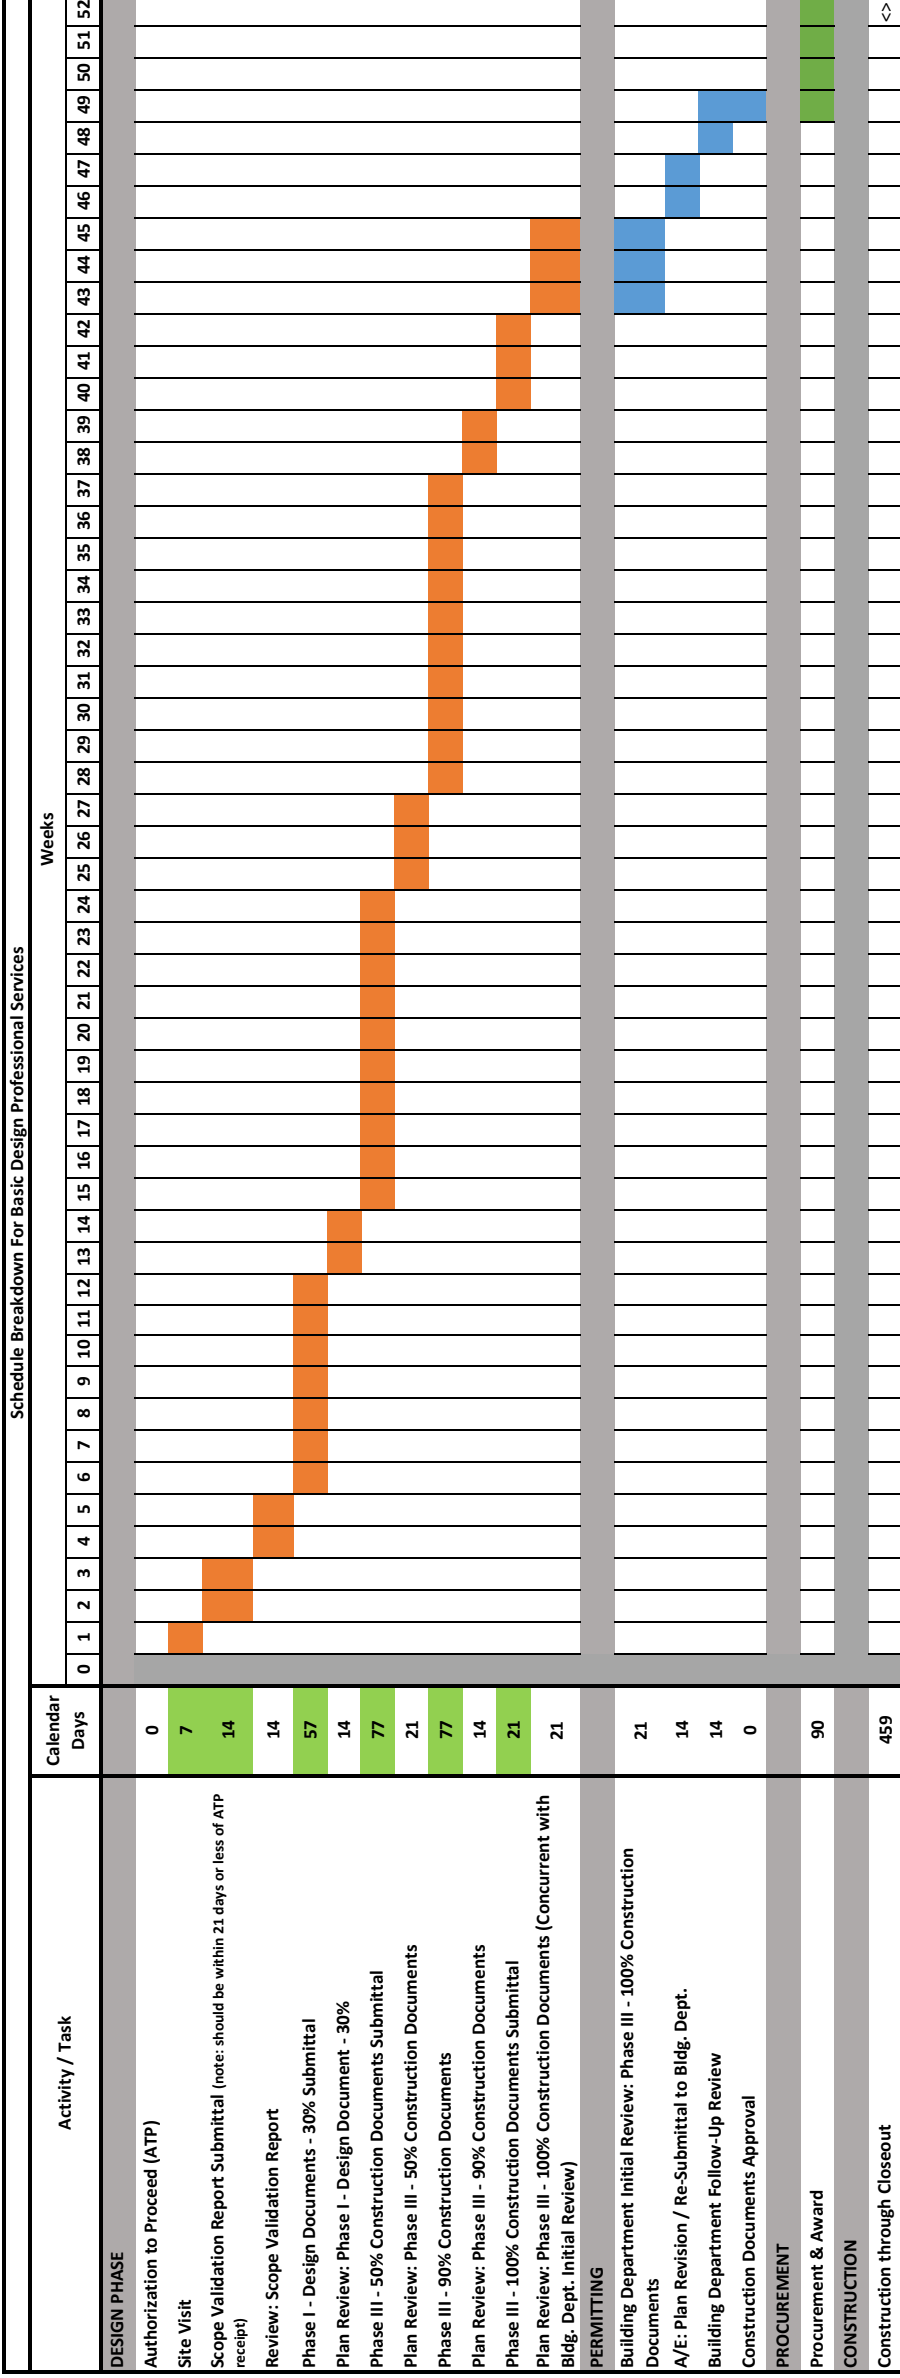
Schedule Breakdown For Basic Design Professional Services

| Activity / Task | Calendar Days | Weeks 0 1 2 3 4 5 6 7 8 9 10 11 12 13 14 15 16 17 18 19 20 21 22 23 24 25 26 27 28 29 30 31 32 33 34 35 36 37 38 39 40 41 42 43 44 45 46 47 48 49 50 51 52 |
|---|---|---|
| DESIGN PHASE | | |
| Authorization to Proceed (ATP) | 0 | |
| Site Visit | 7 | |
| Scope Validation Report Submittal (note: should be within 21 days or less of ATP receipt) | 14 | |
| Review: Scope Validation Report | 14 | |
| Phase I - Design Documents - 30% Submittal | 57 | |
| Plan Review: Phase I - Design Document - 30% | 14 | |
| Phase III - 50% Construction Documents Submittal | 77 | |
| Plan Review: Phase III - 50% Construction Documents | 21 | |
| Phase III - 90% Construction Documents | 77 | |
| Plan Review: Phase III - 90% Construction Documents | 14 | |
| Phase III - 100% Construction Documents Submittal | 21 | |
| Plan Review: Phase III - 100% Construction Documents (Concurrent with Bldg. Dept. Initial Review) | 21 | |
| PERMITTING | | |
| Building Department Initial Review: Phase III - 100% Construction Documents | 21 | |
| A/E: Plan Revision / Re-Submittal to Bldg. Dept. | 14 | |
| Building Department Follow-Up Review | 14 | |
| Construction Documents Approval | 0 | |
| PROCUREMENT | | |
| Procurement & Award | 90 | |
| CONSTRUCTION | | |
| Construction through Closeout | 459 | <> |